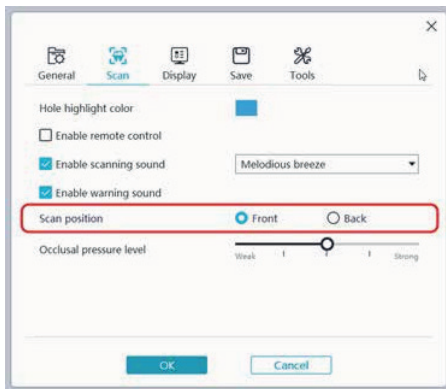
×

General Scan Display Save Tools

Hole highlight color

Enable remote control

Enable scanning sound

Melodious breeze

Enable warning sound

Scan position

Front

Back

Occlusal pressure level

Weak

Strong

OK

Cancel